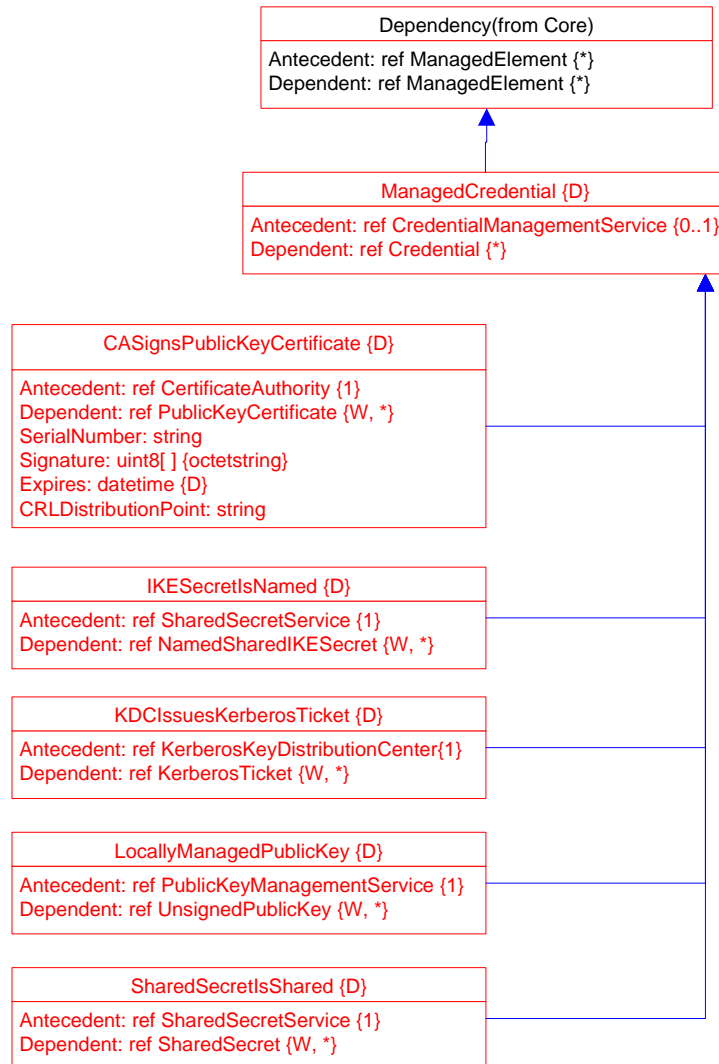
Dependency(from Core)

Antecedent: ref ManagedElement {*}
Dependent: ref ManagedElement {*}

ManagedCredential {D}

Antecedent: ref CredentialManagementService {0..1}
Dependent: ref Credential {*}

CASignsPublicKeyCertificate {D}

Antecedent: ref CertificateAuthority {1}
Dependent: ref PublicKeyCertificate {W, *}
SerialNumber: string
Signature: uint8[ ] {octetstring}
Expires: datetime {D}
CRLDistributionPoint: string

IKESecretIsNamed {D}

Antecedent: ref SharedSecretService {1}
Dependent: ref NamedSharedIKESecret {W, *}

KDCIssuesKerberosTicket {D}

Antecedent: ref KerberosKeyDistributionCenter{1}
Dependent: ref KerberosTicket {W, *}

LocallyManagedPublicKey {D}

Antecedent: ref PublicKeyManagementService {1}
Dependent: ref UnsignedPublicKey {W, *}

SharedSecretIsShared {D}

Antecedent: ref SharedSecretService {1}
Dependent: ref SharedSecret {W, *}